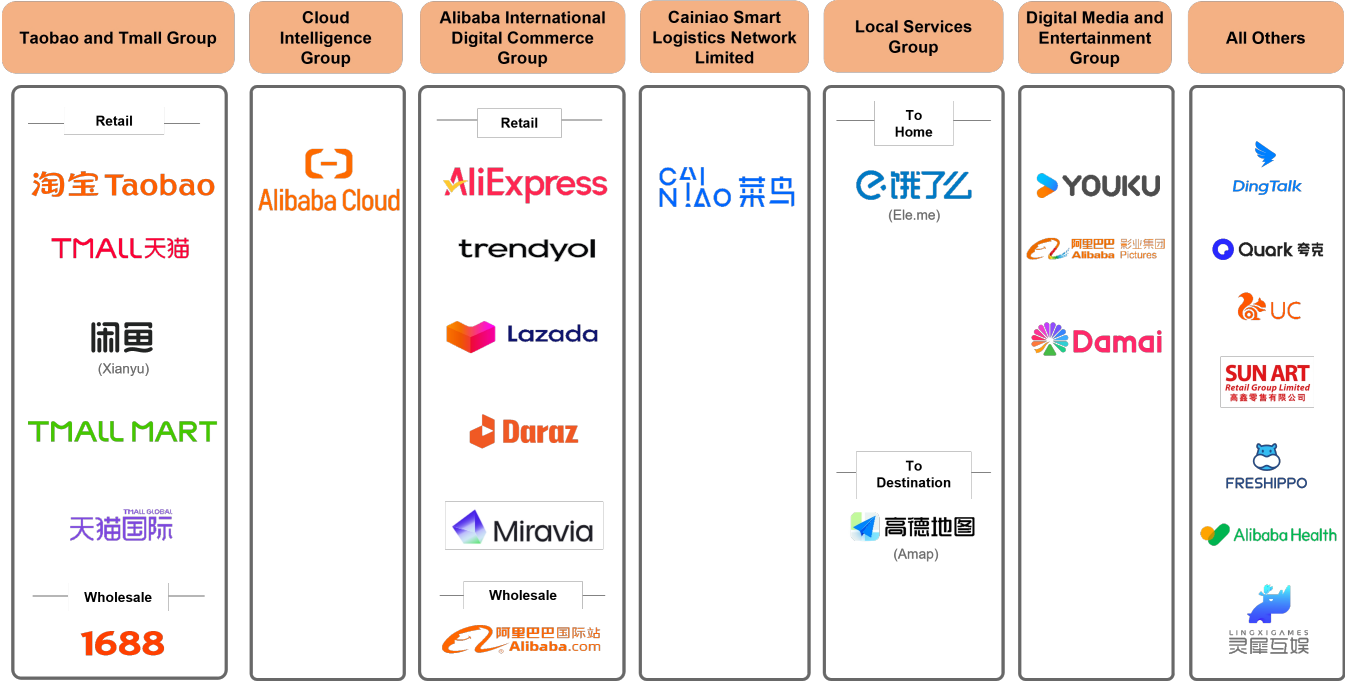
Taobao and Tmall Group

Cloud Intelligence Group

Alibaba International Digital Commerce Group

Cainiao Smart Logistics Network Limited

Local Services Group

Digital Media and Entertainment Group

All Others

Retail

淘宝 Taobao

TMALL 天猫

闲鱼

(Xianyu)

TMALL MART

TMALL GLOBAL 天猫国际

Wholesale

1688

Alibaba Cloud

Retail

AliExpress

trendyol

Lazada

Daraz

Miravia

Wholesale

阿里巴巴国际站 Alibaba.com

CAI NIAO 菜鸟

To Home

饿了么

(Ele.me)

To Destination

高德地图

(Amap)

YOUKU

阿里巴巴 影业集团 Alibaba Pictures

Damai

DingTalk

Quark 夸克

UC

SUN ART Retail Group Limited 高鑫零售有限公司

FRESHIPPO

Alibaba Health

LINGXIGAMES 灵犀互娱